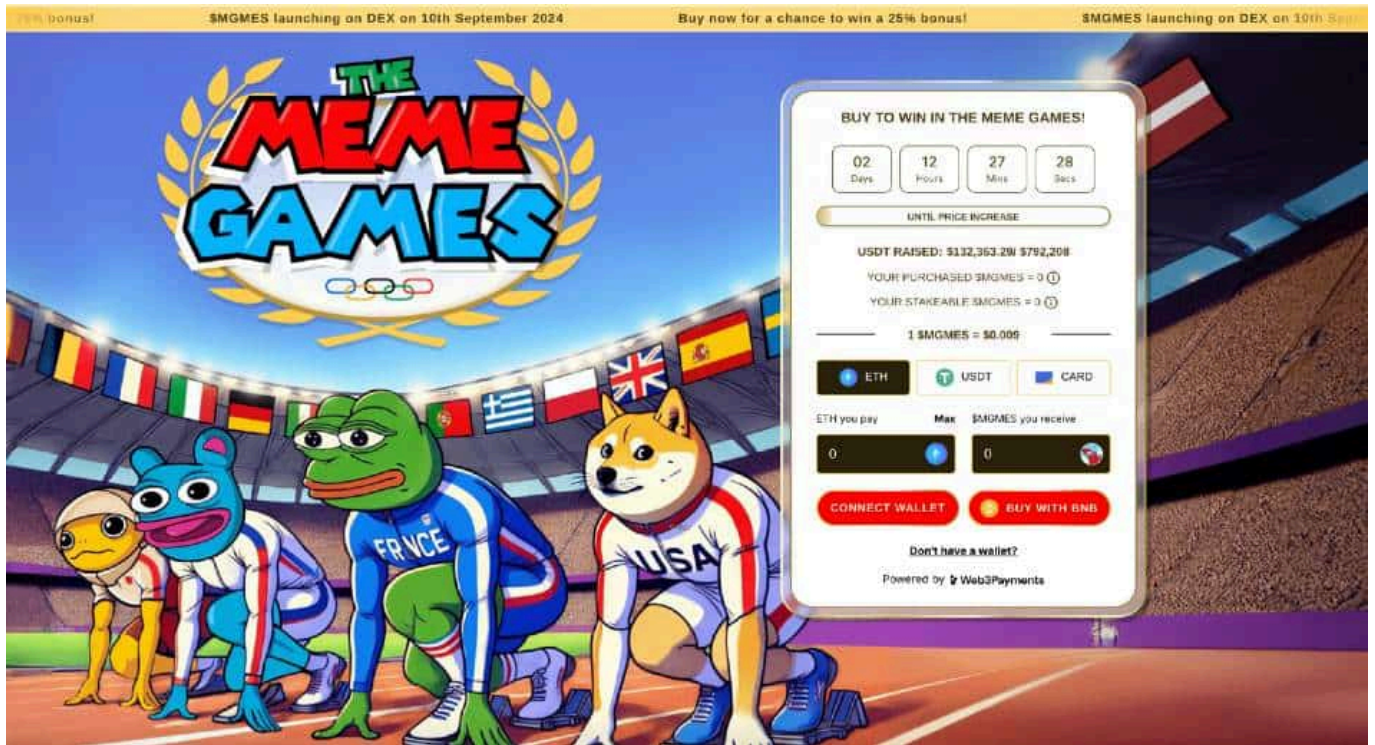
25% bonus! $MGMES launching on DEX on 10th September 2024 Buy now for a chance to win a 25% bonus! $MGMES launching on DEX on 10th Sep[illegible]

THE MEME GAMES

FRNCE

USA

BUY TO WIN IN THE MEME GAMES!

| 02 | 12 | 27 | 28 |
|---|---|---|---|
| Days | Hours | Mins | Secs |

UNTIL PRICE INCREASE

USDT RAISED: $132,363.28/ $792,208

YOUR PURCHASED $MGMES = 0

YOUR STAKEABLE $MGMES = 0

1 $MGMES = $0.009

ETH USDT CARD

ETH you pay Max $MGMES you receive

0 0

CONNECT WALLET BUY WITH BNB

Don't have a wallet?

Powered by Web3Payments